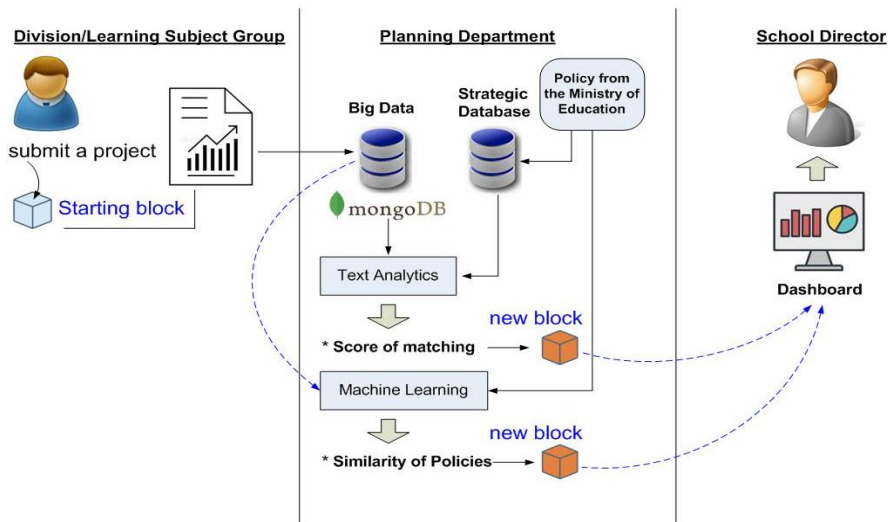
Division/Learning Subject Group

submit a project

Starting block

Planning Department

Big Data

mongoDB

Strategic Database

Policy from the Ministry of Education

Text Analytics

new block

* Score of matching

Machine Learning

new block

* Similarity of Policies

School Director

Dashboard